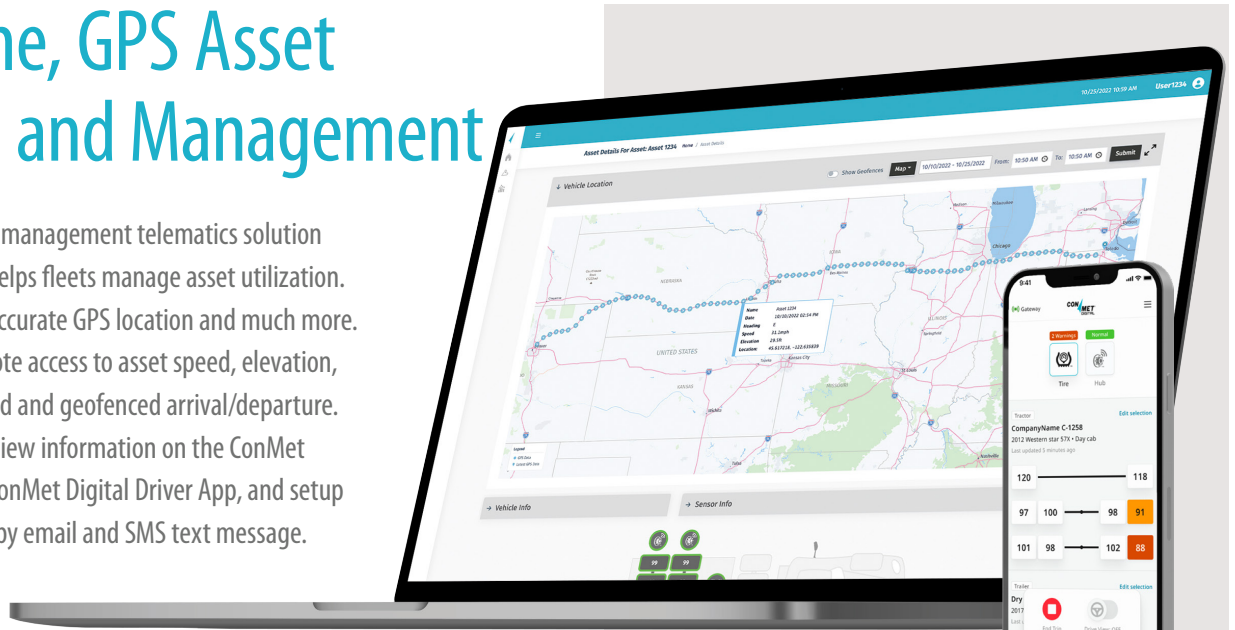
ne, GPS Asset
and Management

management telematics solution elps fleets manage asset utilization. ccurate GPS location and much more. ote access to asset speed, elevation, d and geofenced arrival/departure. iew information on the ConMet onMet Digital Driver App, and setup by email and SMS text message.

10/25/2022 10:59 AM User1234

Asset Details For Asset: Asset 1234 Home / Asset Details

Vehicle Location

Show Geofences Map 10/10/2022 - 10/25/2022 From: 10:50 AM To: 10:50 AM Submit

Name Asset 1234
Date 10/20/2022 02:14 PM
Heading 0
Speed 33.2mph
Elevation 28.5ft
Location 45.617218, -122.635839

UNITED STATES

Vehicle Info

Sensor Info

99
99

9:41

Gateway

CONMET DIGITAL

2 Warnings
Normal
Tire
Hub

Tractor
Edit selection
CompanyName C-1258
2012 Western star 57X • Day cab
Last updated 5 minutes ago

120
118
97
100
98
91
101
98
102
88

Trailer
Edit selection
Dry
2017

End Trip
Drive View: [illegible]